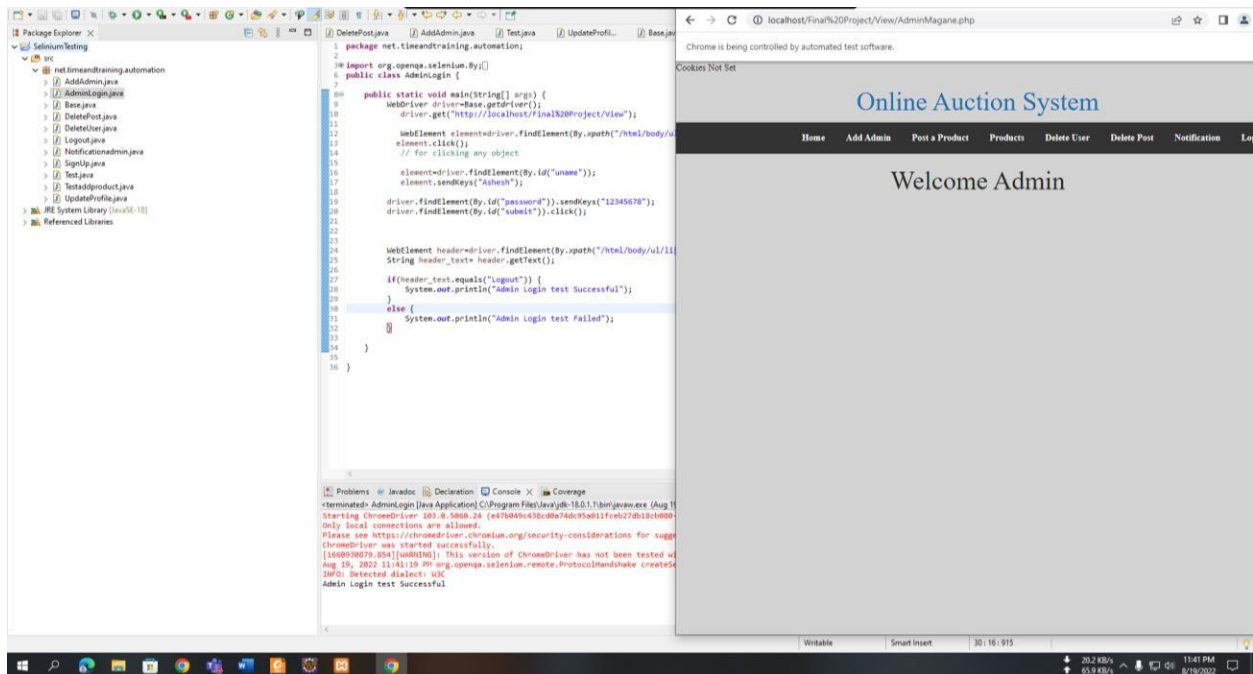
Package Explorer ×
SeliniumTesting
src
net.timeandtraining.automation
AddAdmin.java
AdminLogin.java
Base.java
DeletePost.java
DeleteUser.java
Logout.java
Notificationadmin.java
SignUp.java
Test.java
Testaddproduct.java
UpdateProfile.java
JRE System Library [JavaSE-18]
Referenced Libraries

DeletePost.java | AddAdmin.java | Test.java | UpdateProfil... | Base.jav

1 package net.timeandtraining.automation;
2
3 import org.openqa.selenium.By;
6 public class AdminLogin {
7
8 public static void main(String[] args) {
9 WebDriver driver=Base.getdriver();
10 driver.get("http://localhost/Final%20Project/View");
11
12 WebElement element=driver.findElement(By.xpath("/html/body/u
13 element.click();
14 // for clicking any object
15
16 element=driver.findElement(By.id("uname"));
17 element.sendKeys("Ashesh");
18
19 driver.findElement(By.id("password")).sendKeys("12345678");
20 driver.findElement(By.id("submit")).click();
21
22
23
24 WebElement header=driver.findElement(By.xpath("/html/body/ul/li
25 String header_text= header.getText();
26
27 if(header_text.equals("Logout")) {
28 System.out.println("Admin Login test Successful");
29 }
30 else {
31 System.out.println("Admin Login test Failed");
32 }
33
34 }
35
36 }

Problems | Javadoc | Declaration | Console × | Coverage
<terminated> AdminLogin [Java Application] C:\Program Files\Java\jdk-18.0.1.1\bin\javaw.exe (Aug 1
Starting ChromeDriver 103.0.5060.24 (e47b049c438cd0a74dc95a011fceb27db18cb080
Only local connections are allowed.
Please see https://chromedriver.chromium.org/security-considerations for sugg
ChromeDriver was started successfully.
[1660930879.854][WARNING]: This version of ChromeDriver has not been tested w
Aug 19, 2022 11:41:19 PM org.openqa.selenium.remote.ProtocolHandshake createS
INFO: Detected dialect: W3C
Admin Login test Successful

localhost/Final%20Project/View/AdminMagane.php
Chrome is being controlled by automated test software.
Cookies Not Set
Online Auction System
Home | Add Admin | Post a Product | Products | Delete User | Delete Post | Notification | Lo
Welcome Admin

Writable | Smart Insert | 30 : 16 : 915

20.2 KB/s 65.9 KB/s 11:41 PM 8/19/2022